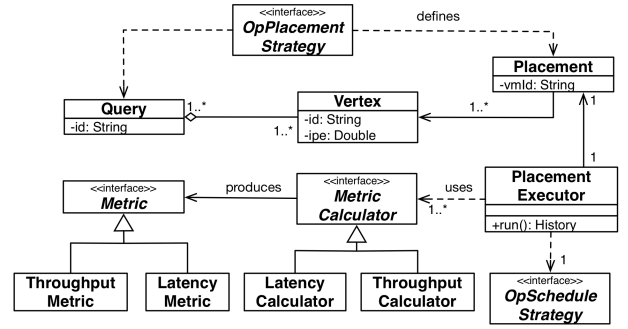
<<interface>>
OpPlacement Strategy

defines

Placement
-vmId: String

Query
-id: String

1..*

Vertex
-id: String
-ipe: Double

1..*

1..*

1

1

<<interface>>
Metric

produces

<<interface>>
Metric Calculator

uses

1..*

Placement Executor

+run(): History

1

Throughput Metric

Latency Metric

Latency Calculator

Throughput Calculator

<<interface>>
OpSchedule Strategy